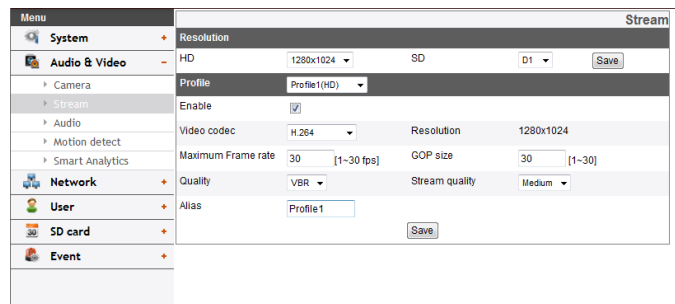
Menu

System +

Audio & Video −

Camera

Stream

Audio

Motion detect

Smart Analytics

Network +

User +

SD card +

Event +

Stream

Resolution

| HD | 1280x1024 | SD | D1 | Save |
|---|---|---|---|---|

Profile Profile1(HD)

| Enable | ✓ | | |
|---|---|---|---|
| Video codec | H.264 | Resolution | 1280x1024 |
| Maximum Frame rate | 30 [1~30 fps] | GOP size | 30 [1~30] |
| Quality | VBR | Stream quality | Medium |
| Alias | Profile1 | | |

Save